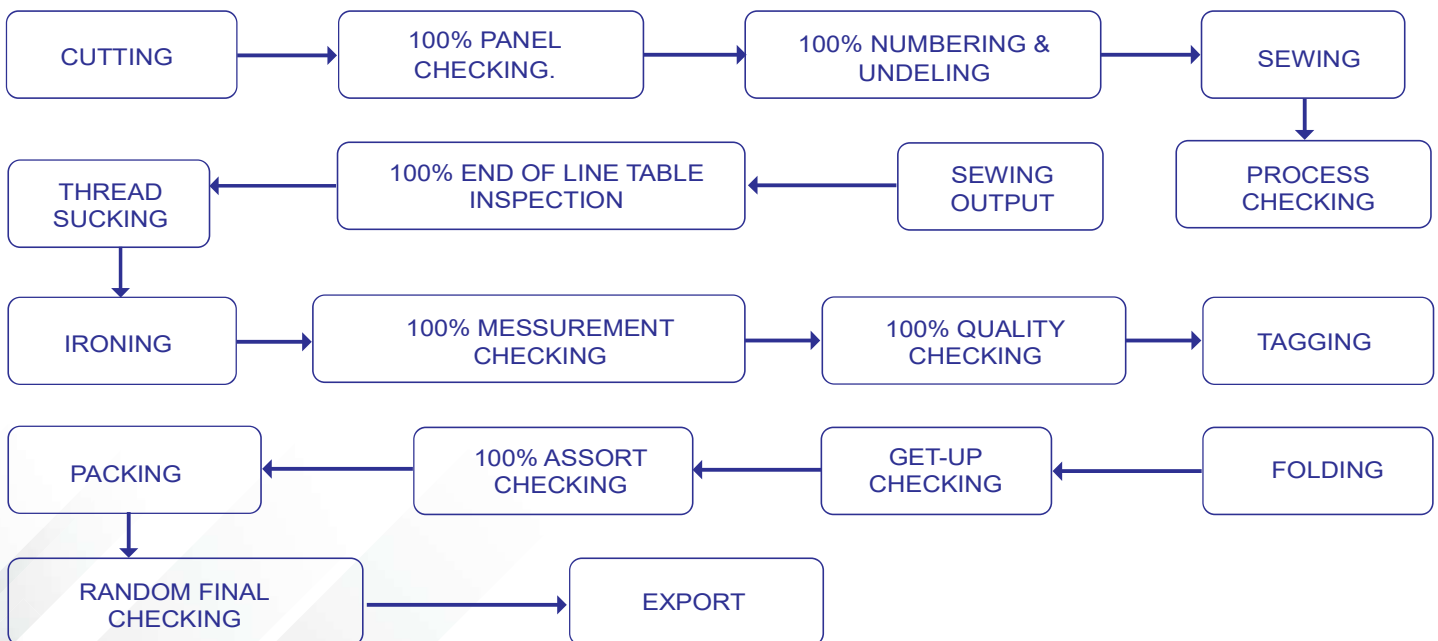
CUTTING

100% PANEL CHECKING.

100% NUMBERING & UNDELING

SEWING

PROCESS CHECKING

SEWING OUTPUT

100% END OF LINE TABLE INSPECTION

THREAD SUCKING

IRONING

100% MESSUREMENT CHECKING

100% QUALITY CHECKING

TAGGING

FOLDING

GET-UP CHECKING

100% ASSORT CHECKING

PACKING

RANDOM FINAL CHECKING

EXPORT